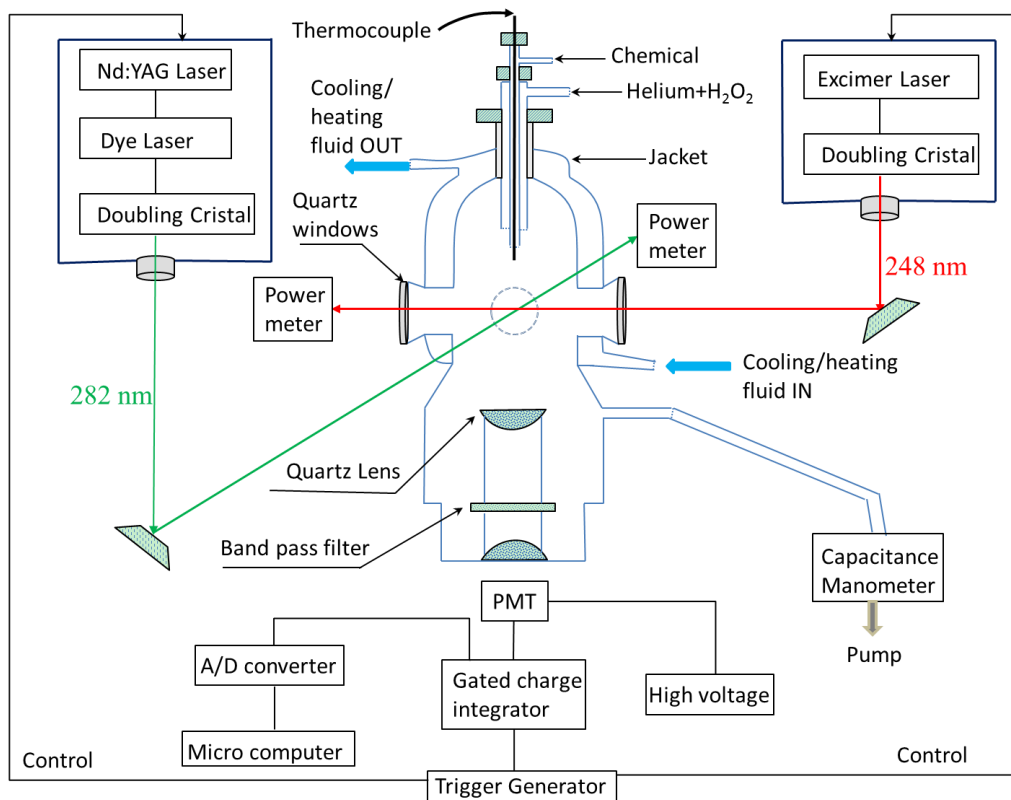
Thermocouple

Chemical

Helium+$H_2O_2$

Nd:YAG Laser

Dye Laser

Doubling Cristal

Cooling/heating fluid OUT

Jacket

Excimer Laser

Doubling Cristal

Quartz windows

Power meter

248 nm

Power meter

Cooling/heating fluid IN

282 nm

Quartz Lens

Band pass filter

Capacitance Manometer

Pump

PMT

A/D converter

Gated charge integrator

High voltage

Micro computer

Control

Control

Trigger Generator